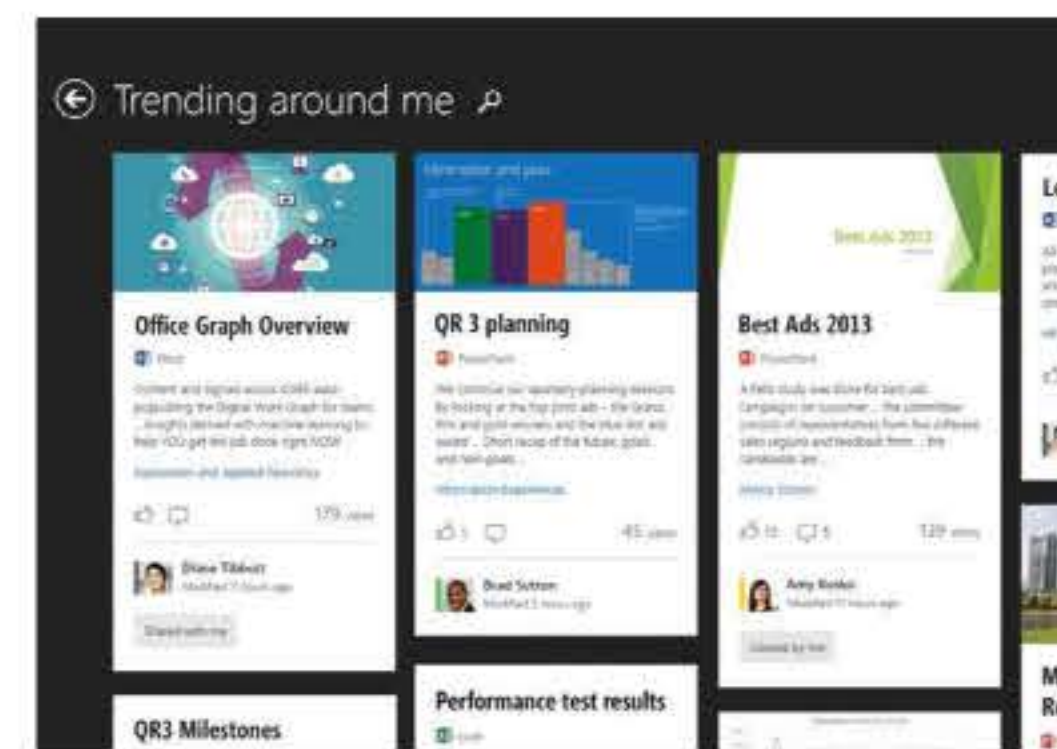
Trending around me

Office Graph Overview

Word

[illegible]

179 views

Diane Tibbott

Shared with me

QR 3 planning

PowerPoint

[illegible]

45 views

Brad Sutton

Performance test results

Excel

Best Ads 2013

Best Ads 2013

PowerPoint

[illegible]

129 views

Amy Roebu

QR3 Milestones